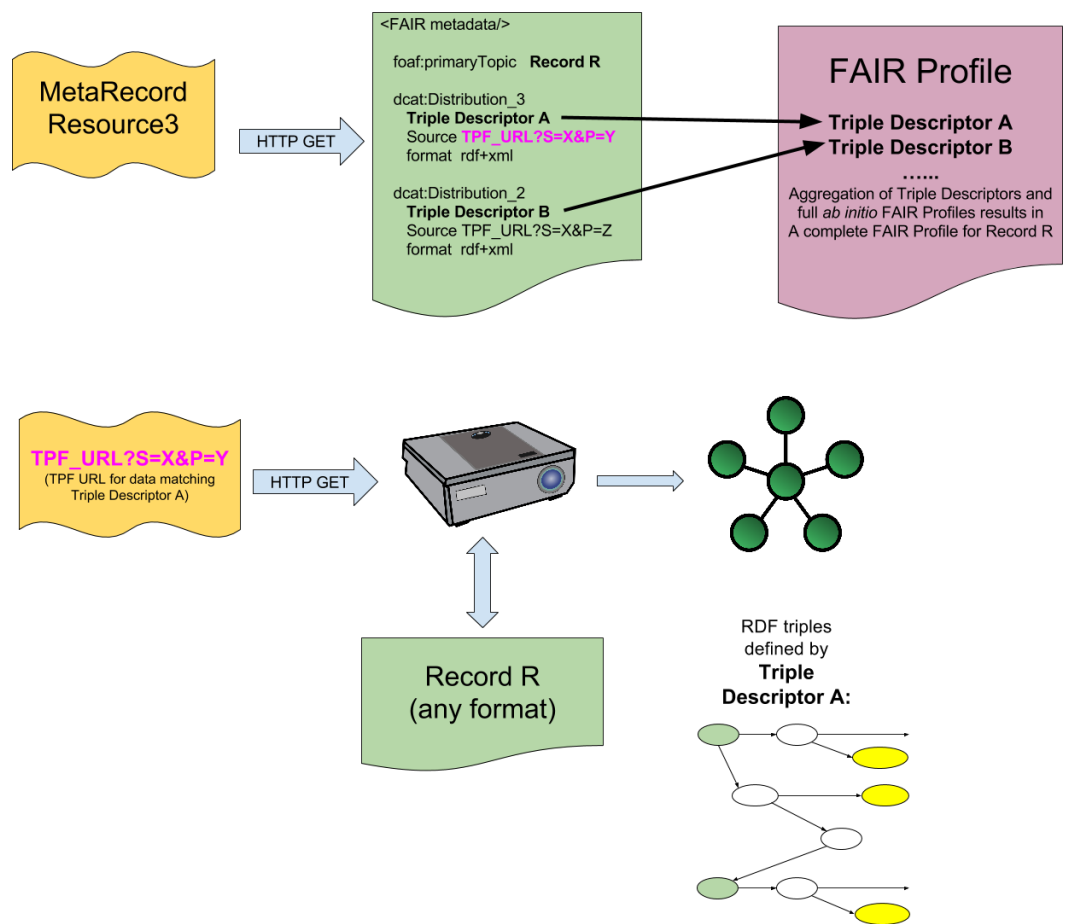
MetaRecord Resource3

HTTP GET

<FAIR metadata/>

foaf:primaryTopic **Record R**

dcat:Distribution_3
**Triple Descriptor A**
Source **TPF_URL?S=X&P=Y**
format rdf+xml

dcat:Distribution_2
**Triple Descriptor B**
Source TPF_URL?S=X&P=Z
format rdf+xml

FAIR Profile

**Triple Descriptor A**
**Triple Descriptor B**
**……**
Aggregation of Triple Descriptors and full *ab initio* FAIR Profiles results in A complete FAIR Profile for Record R

**TPF_URL?S=X&P=Y**
(TPF URL for data matching Triple Descriptor A)

HTTP GET

Record R
(any format)

RDF triples defined by **Triple Descriptor A:**